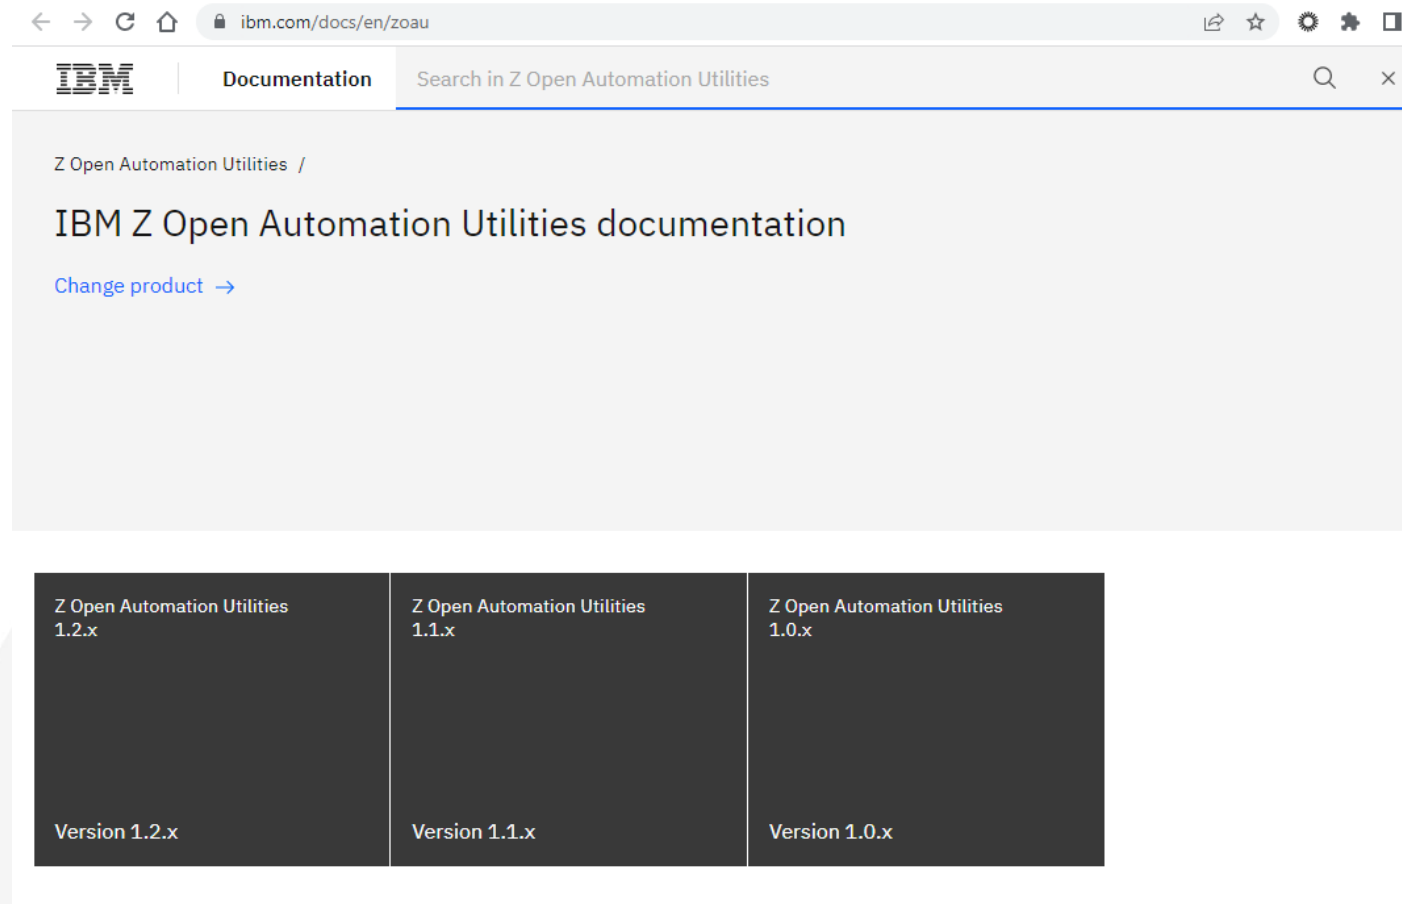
ibm.com/docs/en/zoau

IBM Documentation Search in Z Open Automation Utilities

Z Open Automation Utilities /

IBM Z Open Automation Utilities documentation

Change product →

Z Open Automation Utilities 1.2.x

Version 1.2.x

Z Open Automation Utilities 1.1.x

Version 1.1.x

Z Open Automation Utilities 1.0.x

Version 1.0.x